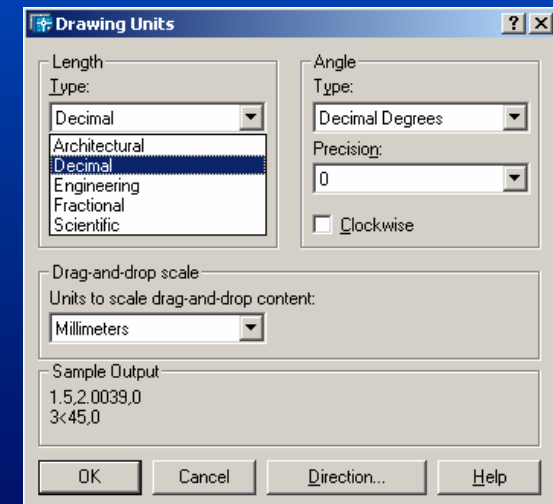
Drawing Units

?
X

Length
Type:
Decimal
Architectural
Decimal
Engineering
Fractional
Scientific

Angle
Type:
Decimal Degrees
Precision:
0
Clockwise

Drag-and-drop scale
Units to scale drag-and-drop content:
Millimeters

Sample Output
1.5,2.0039,0
3<45,0

OK
Cancel
Direction...
Help